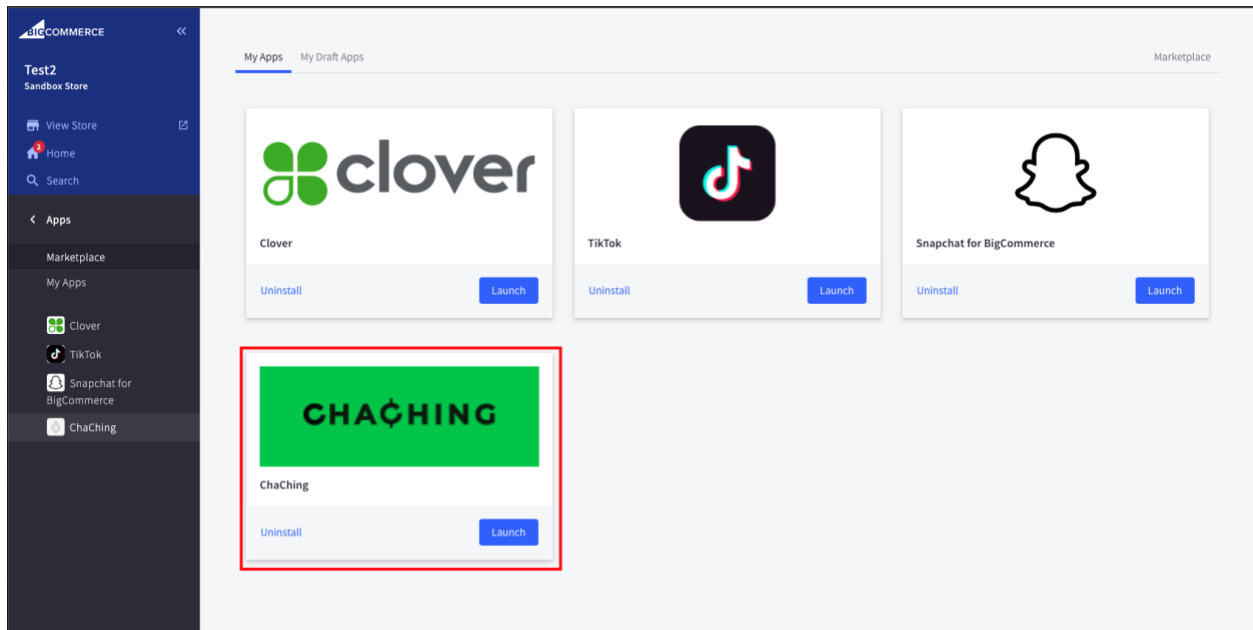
BIGCOMMERCE «

Test2
Sandbox Store

View Store
2 Home
Search

< Apps

Marketplace
My Apps

Clover
TikTok
Snapchat for BigCommerce
ChaChing

My Apps My Draft Apps Marketplace

clover

Clover
Uninstall Launch

TikTok
Uninstall Launch

Snapchat for BigCommerce
Uninstall Launch

CHA¢HING

ChaChing
Uninstall Launch